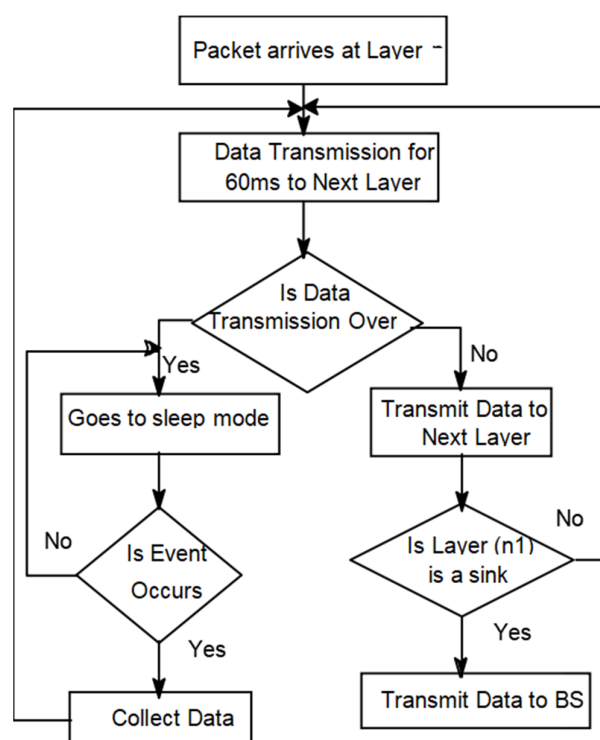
Packet arrives at Layer -

Data Transmission for 60ms to Next Layer

Is Data Transmission Over

Yes

No

Goes to sleep mode

Transmit Data to Next Layer

No

No

Is Event Occurs

Is Layer (n1) is a sink

Yes

Yes

Collect Data

Transmit Data to BS